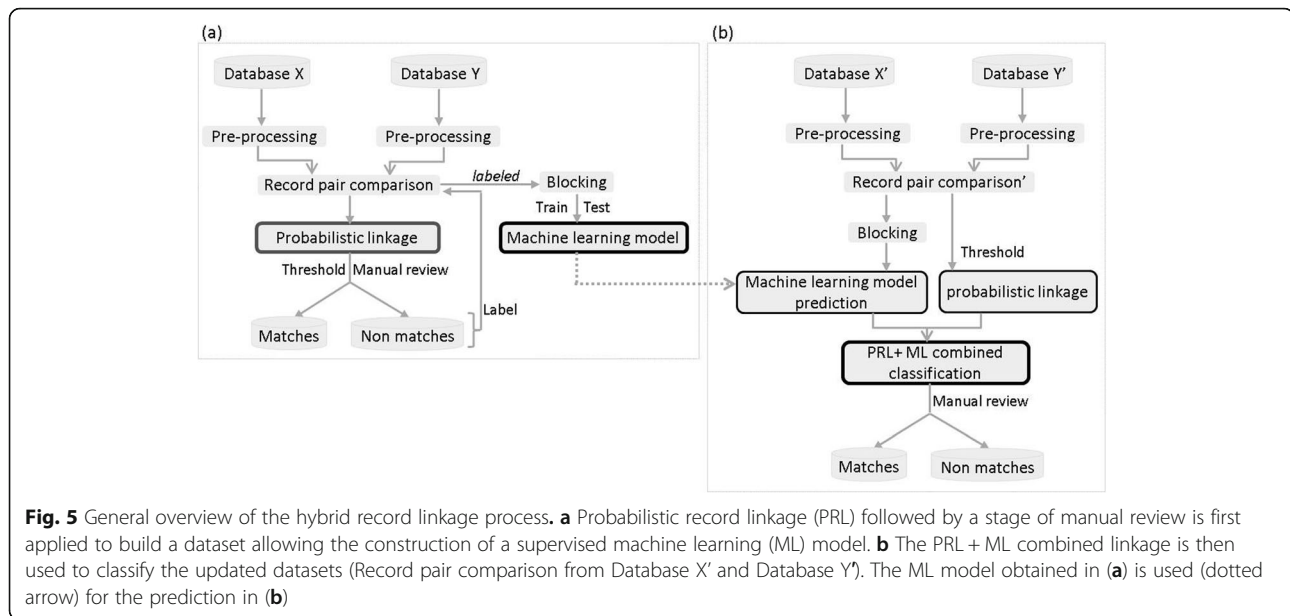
(a)

Database X

Database Y

Pre-processing

Pre-processing

Record pair comparison

labeled

Blocking

Train

Test

Probabilistic linkage

Machine learning model

Threshold

Manual review

Label

Matches

Non matches

(b)

Database X'

Database Y'

Pre-processing

Pre-processing

Record pair comparison'

Blocking

Threshold

Machine learning model prediction

probabilistic linkage

PRL+ ML combined classification

Manual review

Matches

Non matches

**Fig. 5** General overview of the hybrid record linkage process. **a** Probabilistic record linkage (PRL) followed by a stage of manual review is first applied to build a dataset allowing the construction of a supervised machine learning (ML) model. **b** The PRL + ML combined linkage is then used to classify the updated datasets (Record pair comparison from Database X' and Database Y'). The ML model obtained in (**a**) is used (dotted arrow) for the prediction in (**b**)